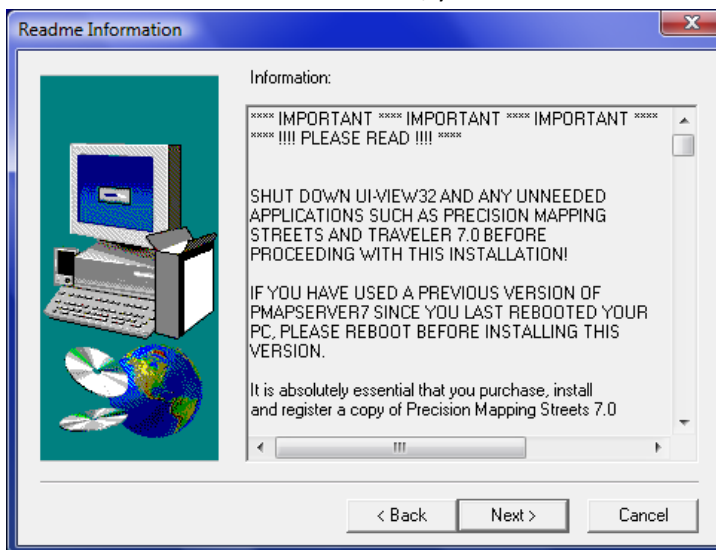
Readme Information

Information:

**** IMPORTANT **** IMPORTANT **** IMPORTANT ****
**** !!!! PLEASE READ !!!! ****

SHUT DOWN UI-VIEW32 AND ANY UNNEEDED APPLICATIONS SUCH AS PRECISION MAPPING STREETS AND TRAVELER 7.0 BEFORE PROCEEDING WITH THIS INSTALLATION!

IF YOU HAVE USED A PREVIOUS VERSION OF PMAPSERVER7 SINCE YOU LAST REBOOTED YOUR PC, PLEASE REBOOT BEFORE INSTALLING THIS VERSION.

It is absolutely essential that you purchase, install and register a copy of Precision Mapping Streets 7.0

< Back
Next >
Cancel